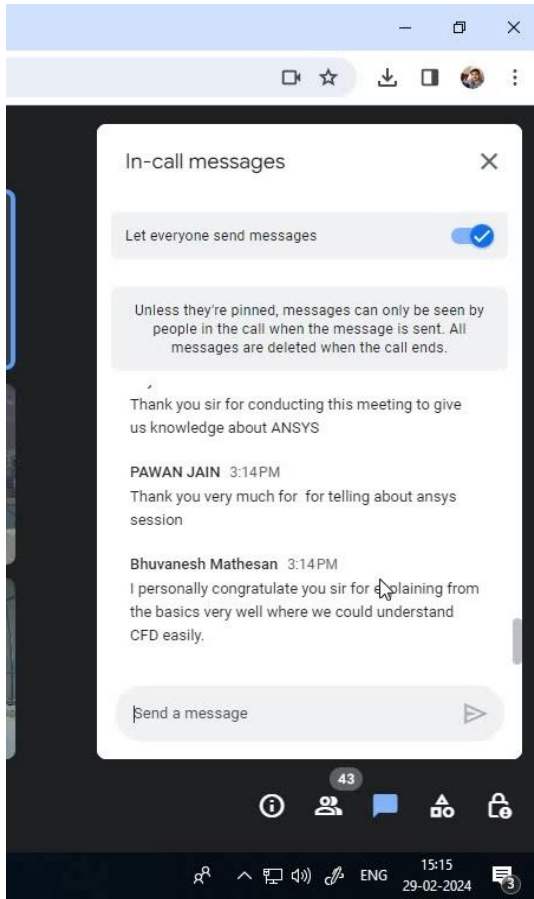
In-call messages

Let everyone send messages

Unless they're pinned, messages can only be seen by people in the call when the message is sent. All messages are deleted when the call ends.

Thank you sir for conducting this meeting to give us knowledge about ANSYS

PAWAN JAIN 3:14PM
Thank you very much for for telling about ansys session

Bhuvanesh Mathesan 3:14PM
I personally congratulate you sir for explaining from the basics very well where we could understand CFD easily.

Send a message

43

ENG 15:15 29-02-2024

3